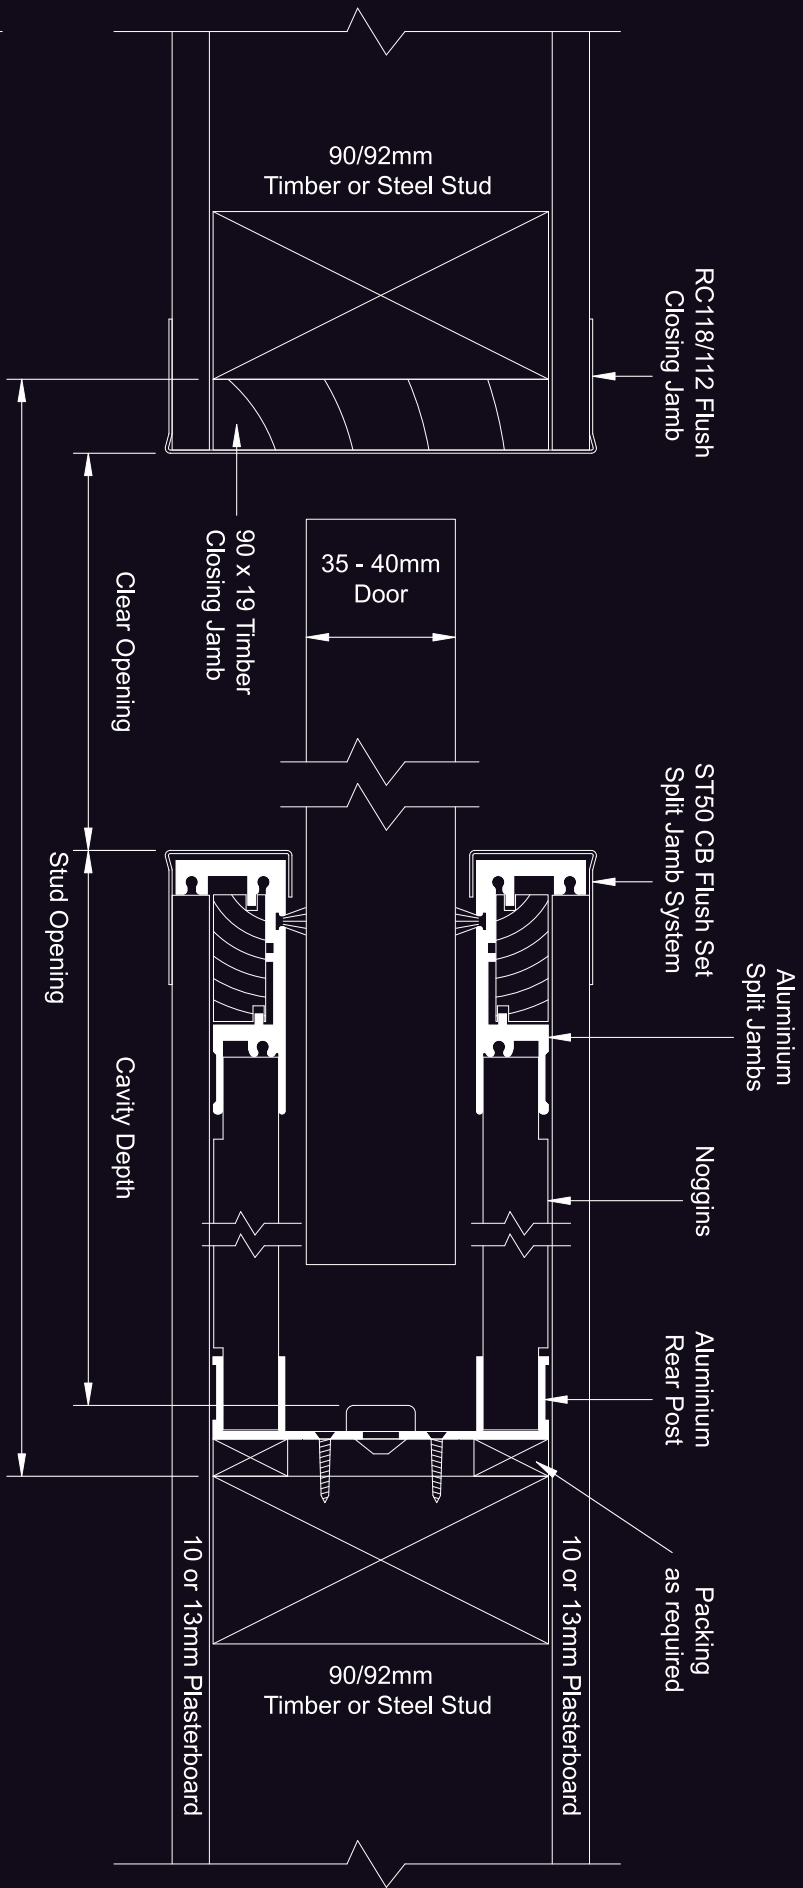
90/92mm
Timber or Steel Stud

RC118/112 Flush
Closing Jamb

90 x 19 Timber
Closing Jamb

35 - 40mm
Door

Clear Opening

Stud Opening

ST50 CB Flush Set
Split Jamb System

Aluminium
Split Jambs

Cavity Depth

Noggins

Aluminium
Rear Post

Packing
as required

10 or 13mm Plasterboard

90/92mm
Timber or Steel Stud

10 or 13mm Plasterboard